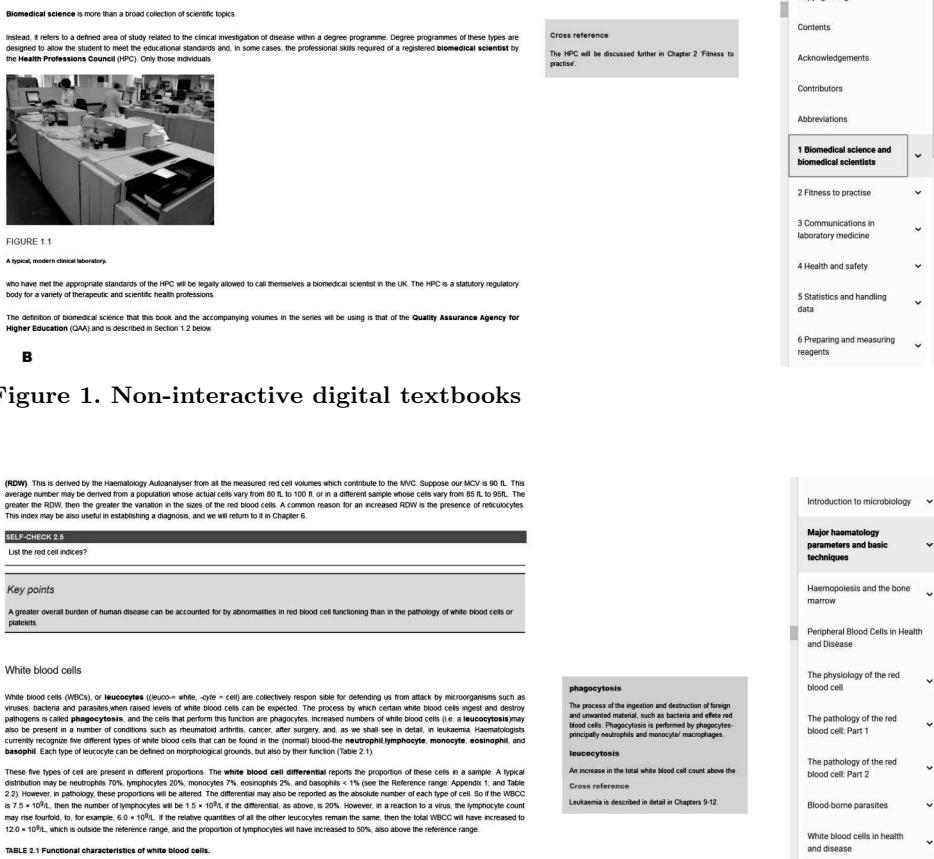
**Biomedical science** is more than a broad collection of scientific topics.

Instead, it refers to a defined area of study related to the clinical investigation of disease within a degree programme. Degree programmes of these types are designed to allow the student to meet the educational standards and, in some cases, the professional skills required of a registered **biomedical scientist** by the **Health Professions Council** (HPC). Only those individuals

FIGURE 1.1

**A typical, modern clinical laboratory.**

who have met the appropriate standards of the HPC will be legally allowed to call themselves a biomedical scientist in the UK. The HPC is a statutory regulatory body for a variety of therapeutic and scientific health professions.

The definition of biomedical science that this book and the accompanying volumes in the series will be using is that of the **Quality Assurance Agency for Higher Education** (QAA) and is described in Section 1.2 below.

**B**

Cross reference

The HPC will be discussed further in Chapter 2 'Fitness to practise'.

Contents

Acknowledgements

Contributors

Abbreviations

1 Biomedical science and biomedical scientists

2 Fitness to practise

3 Communications in laboratory medicine

4 Health and safety

5 Statistics and handling data

6 Preparing and measuring reagents

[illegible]igure 1. Non-interactive digital textbooks

**(RDW)**. This is derived by the Haematology Autoanalyser from all the measured red cell volumes which contribute to the MVC. Suppose our MCV is 90 fL. This average number may be derived from a population whose actual cells vary from 80 fL to 100 fL or in a different sample whose cells vary from 85 fL to 95fL. The greater the RDW, then the greater the variation in the sizes of the red blood cells. A common reason for an increased RDW is the presence of reticulocytes. This index may be also useful in establishing a diagnosis, and we will return to it in Chapter 6.

SELF-CHECK 2.5

List the red cell indices?

*Key points*

A greater overall burden of human disease can be accounted for by abnormalities in red blood cell functioning than in the pathology of white blood cells or platelets.

White blood cells

White blood cells (WBCs), or **leucocytes** ((*leuco*-= white, *-cyte* = cell) are collectively respon sible for defending us from attack by microorganisms such as viruses, bacteria and parasites,when raised levels of white blood cells can be expected. The process by which certain white blood cells ingest and destroy pathogens is called **phagocytosis**, and the cells that perform this function are phagocytes. Increased numbers of white blood cells (i.e. a **leucocytosis**)may also be present in a number of conditions such as rheumatoid arthritis, cancer, after surgery, and, as we shall see in detail, in leukaemia. Haematologists currently recognize five different types of white blood cells that can be found in the (normal) blood-the **neutrophil**,**lymphocyte**, **monocyte**, **eosinophil**, and **basophil**. Each type of leucocyte can be defined on morphological grounds, but also by their function (Table 2.1).

These five types of cell are present in different proportions. The **white blood cell differential** reports the proportion of these cells in a sample. A typical distribution may be neutrophils 70%, lymphocytes 20%, monocytes 7%, eosinophils 2%, and basophils < 1% (see the Reference range: Appendix 1; and Table 2.2). However, in pathology, these proportions will be altered. The differential may also be reported as the absolute number of each type of cell. So if the WBCC is 7.5 × $10^9$/L, then the number of lymphocytes will be 1.5 × $10^9$/L if the differential, as above, is 20%. However, in a reaction to a virus, the lymphocyte count may rise fourfold, to, for example, 6.0 × $10^9$/L. If the relative quantities of all the other leucocytes remain the same, then the total WBCC will have increased to 12.0 × $10^9$/L, which is outside the reference range, and the proportion of lymphocytes will have increased to 50%, also above the reference range.

**TABLE 2.1 Functional characteristics of white blood cells.**

**phagocytosis**

The process of the ingestion and destruction of foreign and unwanted material, such as bacteria and effete red blood cells. Phagocytosis is performed by phagocytes- principally neutrophils and monocyte/ macrophages.

**leucocytosis**

An increase in the total white blood cell count above the

Cross reference

Leukaemia is described in detail in Chapters 9-12.

Introduction to microbiology

Major haematology parameters and basic techniques

Haemopoiesis and the bone marrow

Peripheral Blood Cells in Health and Disease

The physiology of the red blood cell

The pathology of the red blood cell: Part 1

The pathology of the red blood cell: Part 2

Blood-borne parasites

White blood cells in health and disease